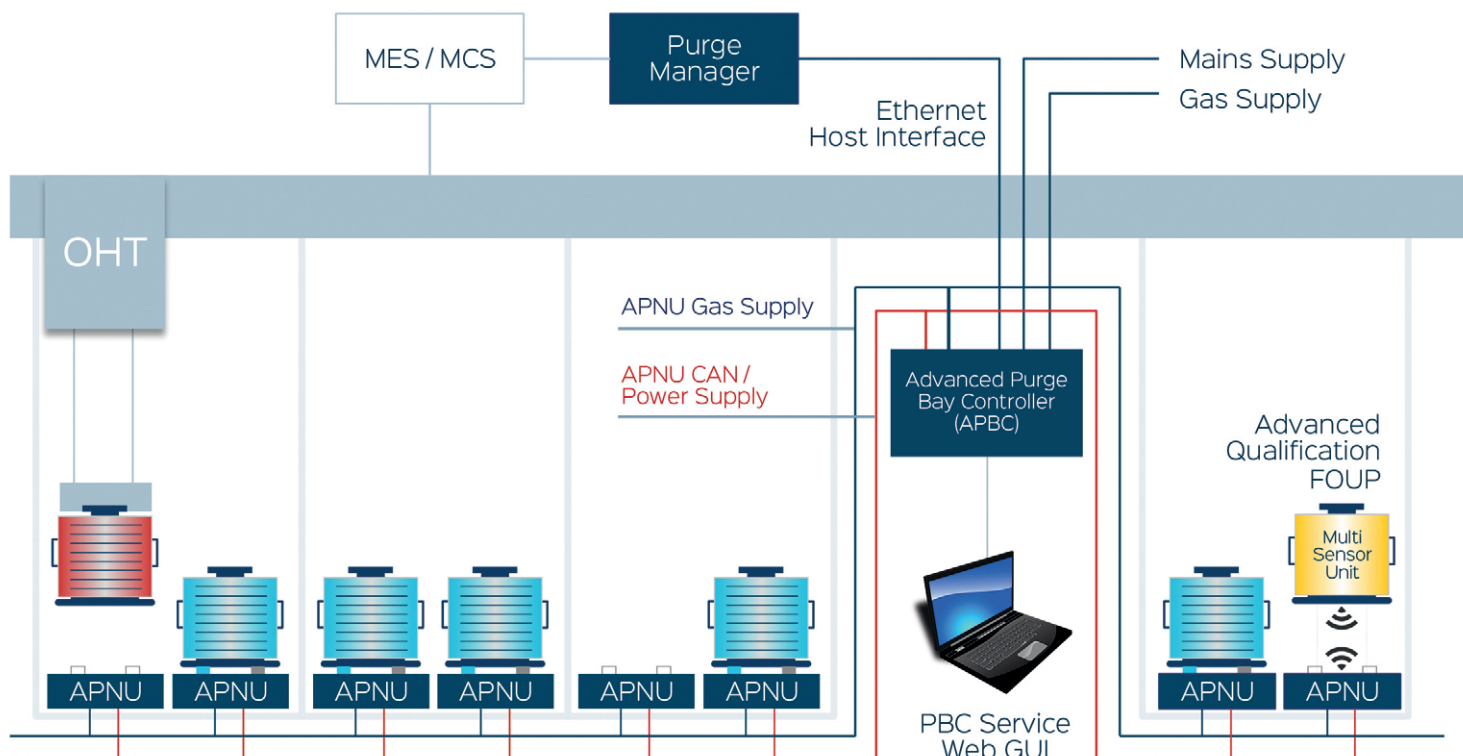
MES / MCS

Purge Manager

Mains Supply

Gas Supply

Ethernet Host Interface

OHT

APNU Gas Supply

APNU CAN / Power Supply

Advanced Purge Bay Controller (APBC)

Advanced Qualification FOUP

Multi Sensor Unit

APNU

APNU

APNU

APNU

APNU

APNU

APNU

APNU

PBC Service Web GUI